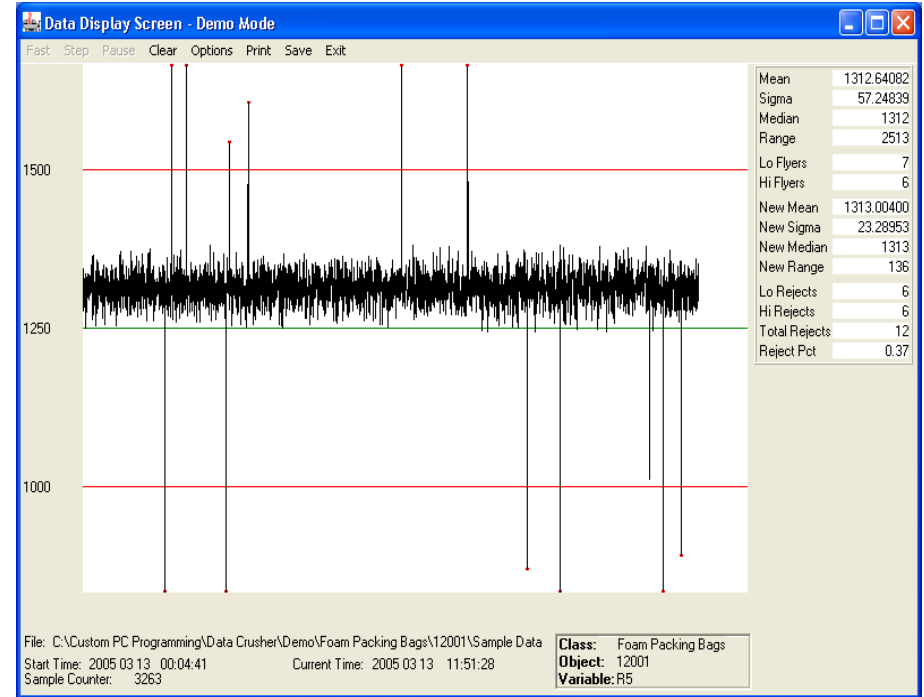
Data Display Screen - Demo Mode

Fast Step Pause Clear Options Print Save Exit

1500

1250

1000

| Mean | 1312.64082 |
|---|---|
| Sigma | 57.24839 |
| Median | 1312 |
| Range | 2513 |
| Lo Flyers | 7 |
| Hi Flyers | 6 |
| New Mean | 1313.00400 |
| New Sigma | 23.28953 |
| New Median | 1313 |
| New Range | 136 |
| Lo Rejects | 6 |
| Hi Rejects | 6 |
| Total Rejects | 12 |
| Reject Pct | 0.37 |

File: C:\Custom PC Programming\Data Crusher\Demo\Foam Packing Bags\12001\Sample Data

Start Time: 2005 03 13 00:04:41 Current Time: 2005 03 13 11:51:28

Sample Counter: 3263

Class: Foam Packing Bags
Object: 12001
Variable: R5